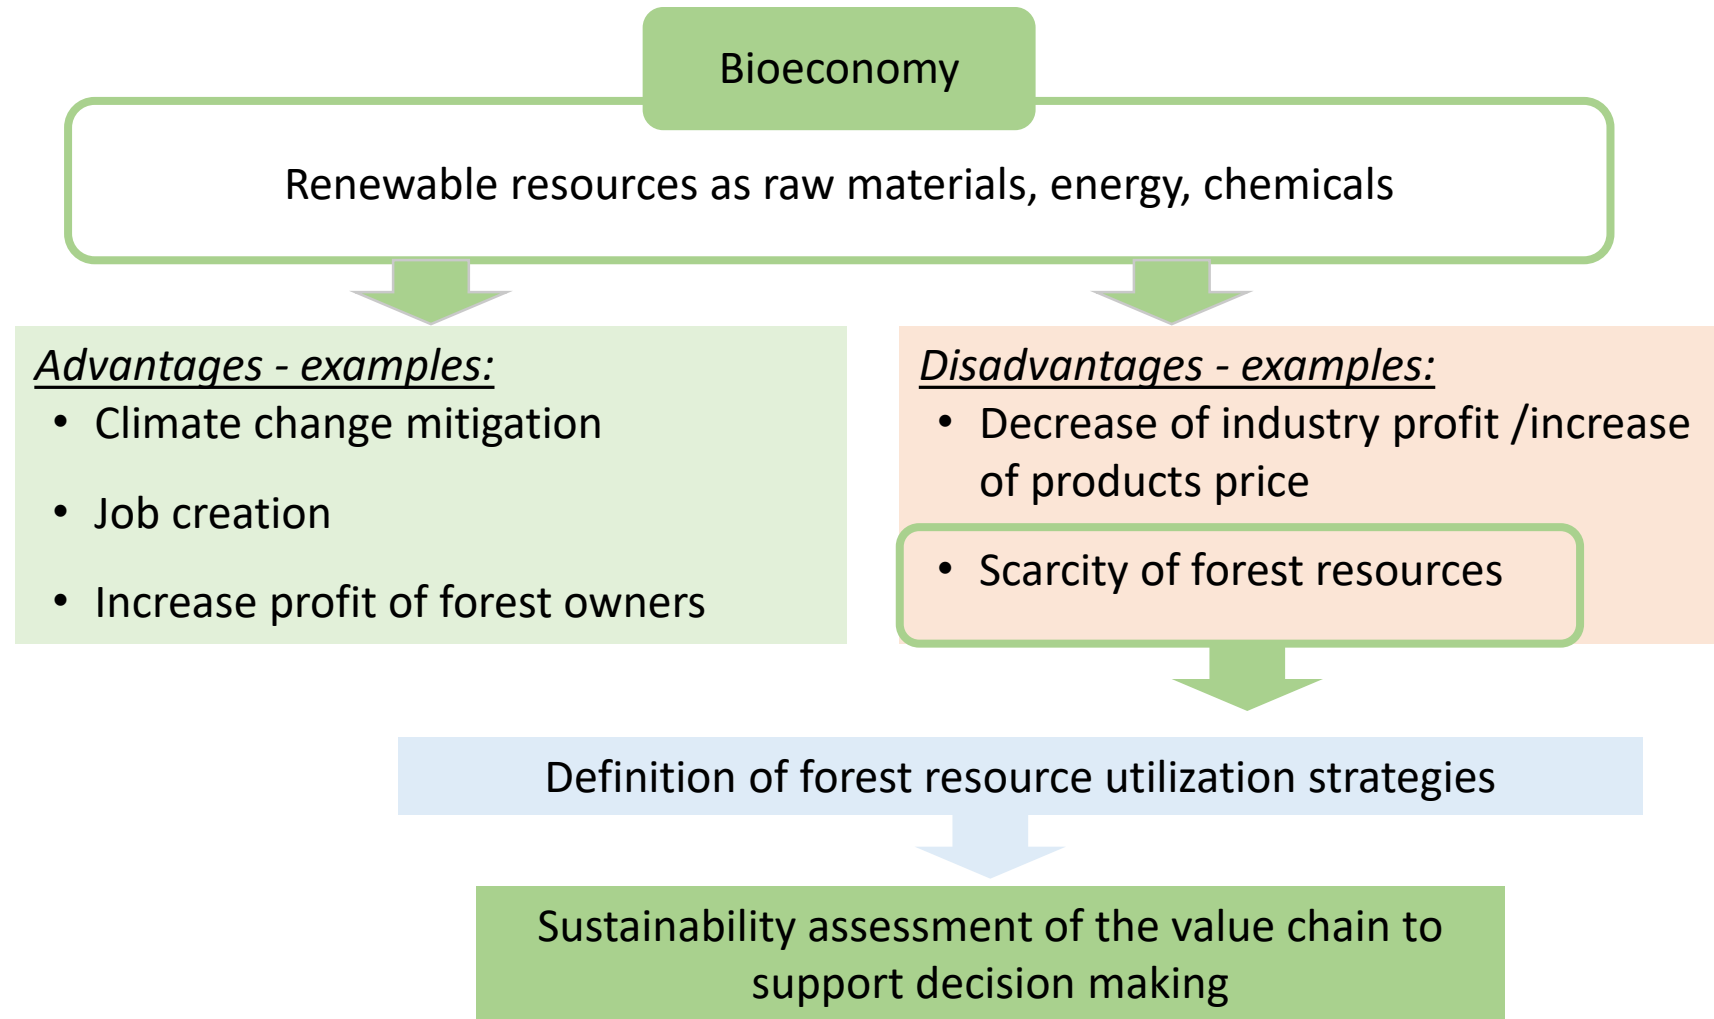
Bioeconomy

Renewable resources as raw materials, energy, chemicals

Advantages - examples:
- Climate change mitigation
- Job creation
- Increase profit of forest owners

Disadvantages - examples:
- Decrease of industry profit /increase of products price
- Scarcity of forest resources

Definition of forest resource utilization strategies

Sustainability assessment of the value chain to support decision making